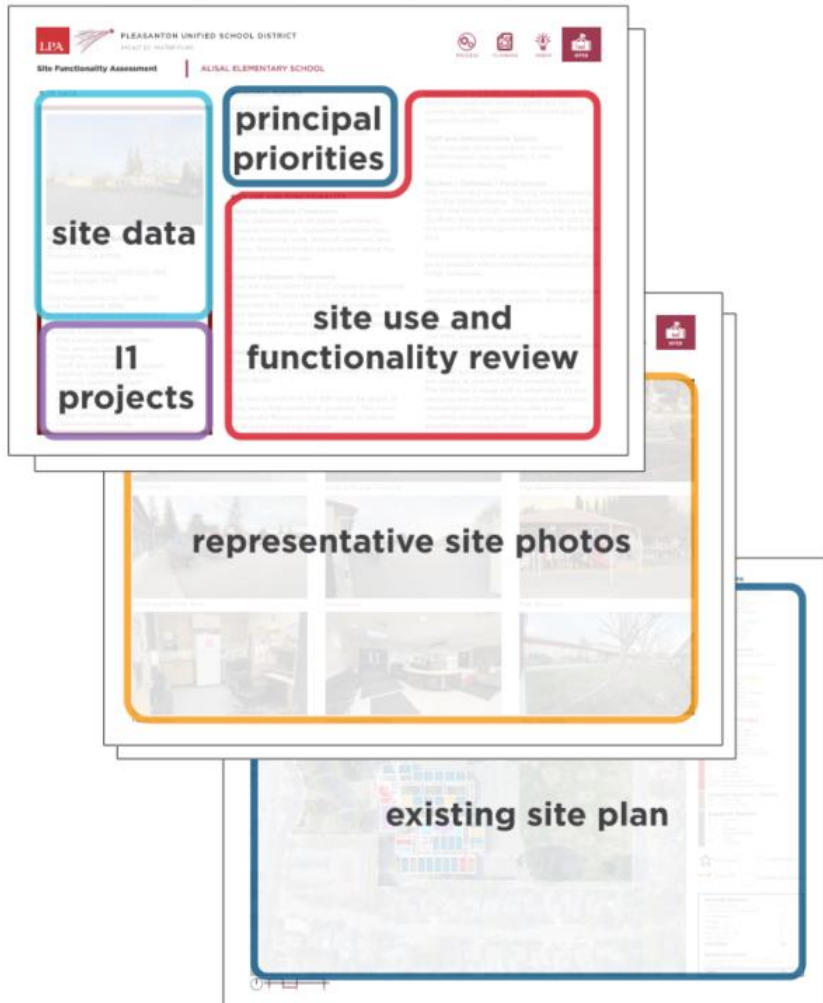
LPA PLEASANTON UNIFIED SCHOOL DISTRICT
FACILITIES MASTER PLAN

Site Functionality Assessment | ALISAL ELEMENTARY SCHOOL

PROCESS PLANNING VISION SITES

site data

principal priorities

site use and functionality review

I1 projects

SITES

representative site photos

existing site plan